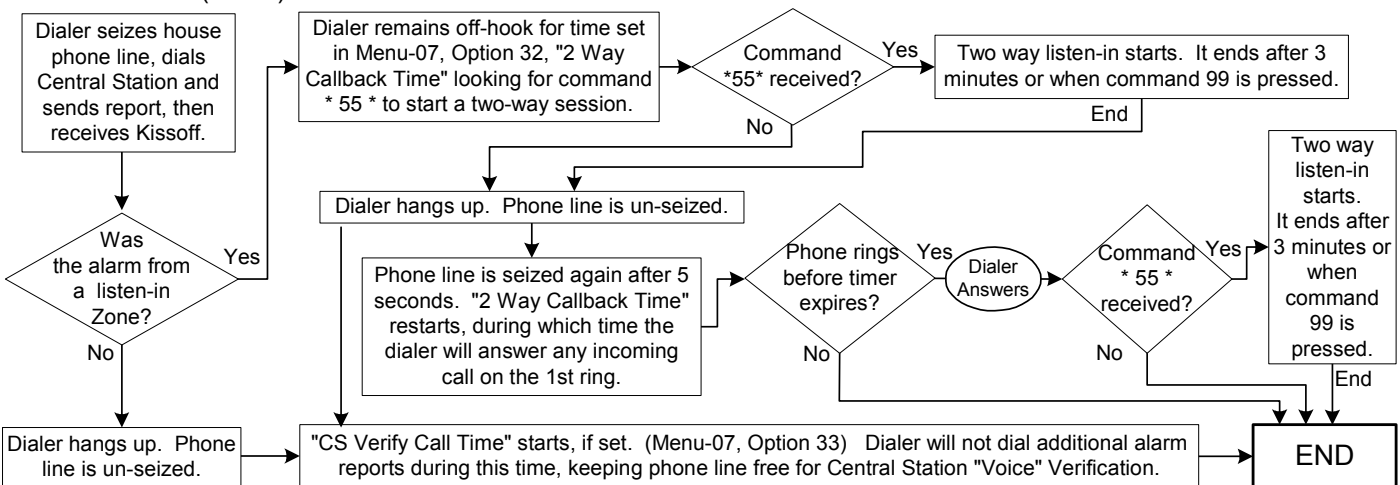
Dialer seizes house phone line, dials Central Station and sends report, then receives Kissoff.

Dialer remains off-hook for time set in Menu-07, Option 32, "2 Way Callback Time" looking for command * 55 * to start a two-way session.

Command *55* received?

Yes

Two way listen-in starts. It ends after 3 minutes or when command 99 is pressed.

End

No

Dialer hangs up. Phone line is un-seized.

Was the alarm from a listen-in Zone?

Yes

No

Phone line is seized again after 5 seconds. "2 Way Callback Time" restarts, during which time the dialer will answer any incoming call on the 1st ring.

Phone rings before timer expires?

Yes

Dialer Answers

Command * 55 * received?

Yes

Two way listen-in starts. It ends after 3 minutes or when command 99 is pressed.

End

No

No

Dialer hangs up. Phone line is un-seized.

"CS Verify Call Time" starts, if set. (Menu-07, Option 33) Dialer will not dial additional alarm reports during this time, keeping phone line free for Central Station "Voice" Verification.

END